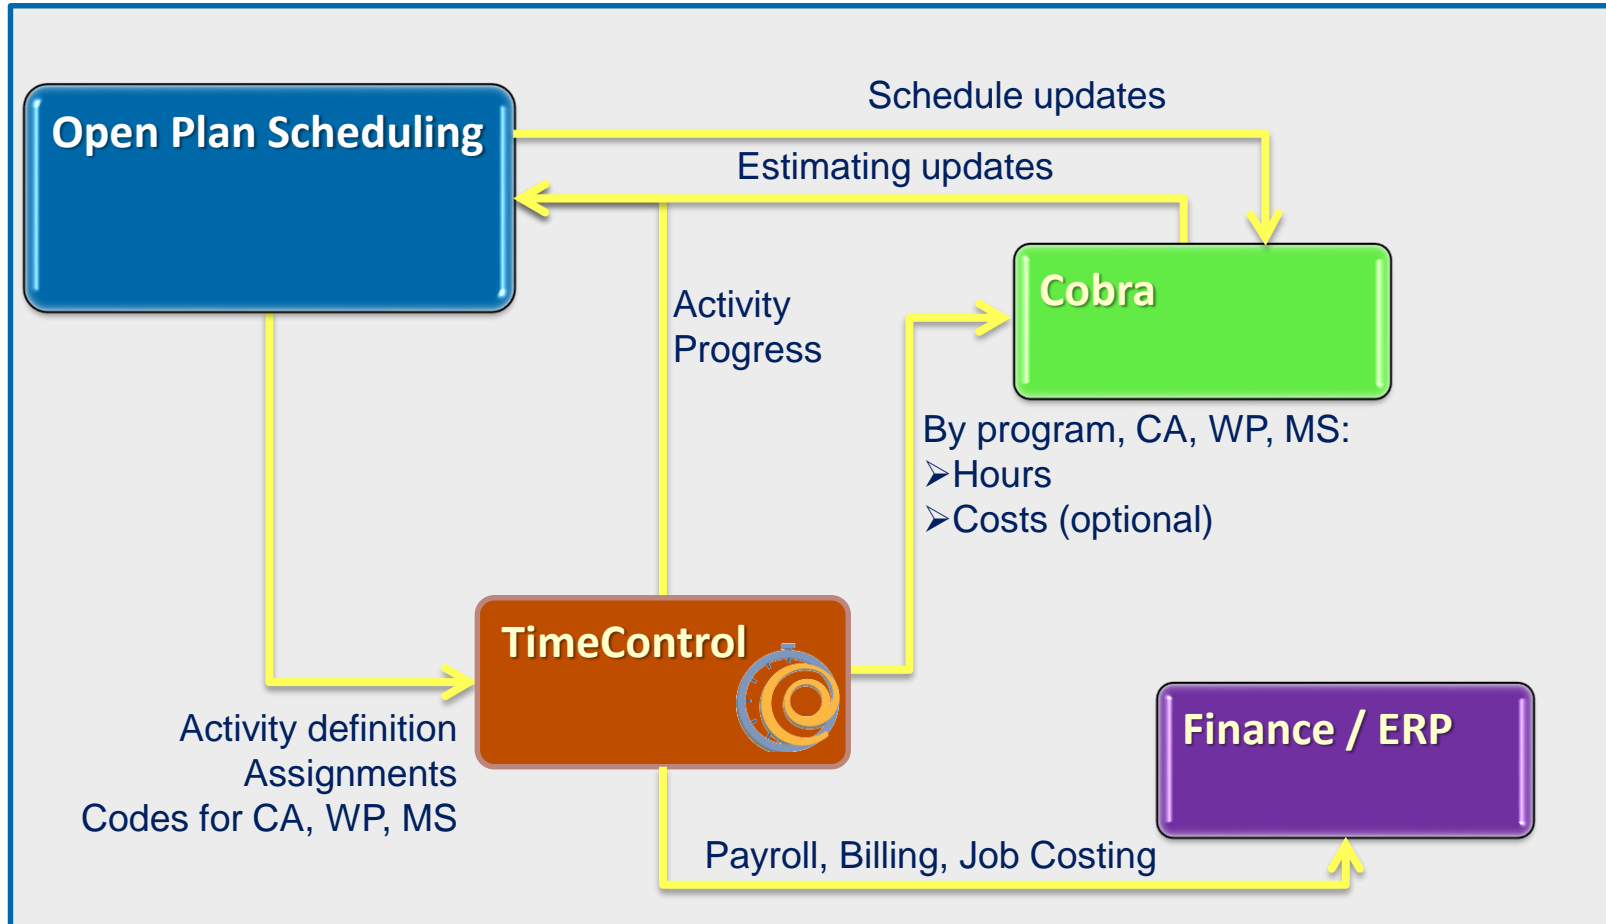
Open Plan Scheduling

Schedule updates

Estimating updates

Activity Progress

Cobra

By program, CA, WP, MS:
➢Hours
➢Costs (optional)

TimeControl

Activity definition
Assignments
Codes for CA, WP, MS

Finance / ERP

Payroll, Billing, Job Costing